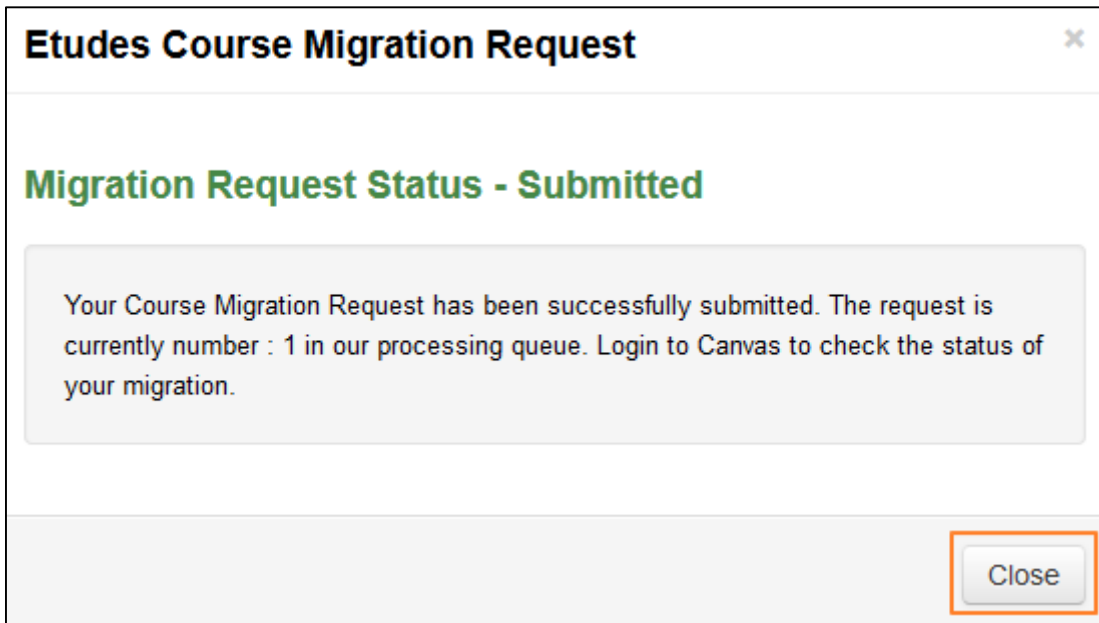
Etudes Course Migration Request

×

Migration Request Status - Submitted

Your Course Migration Request has been successfully submitted. The request is currently number : 1 in our processing queue. Login to Canvas to check the status of your migration.

Close